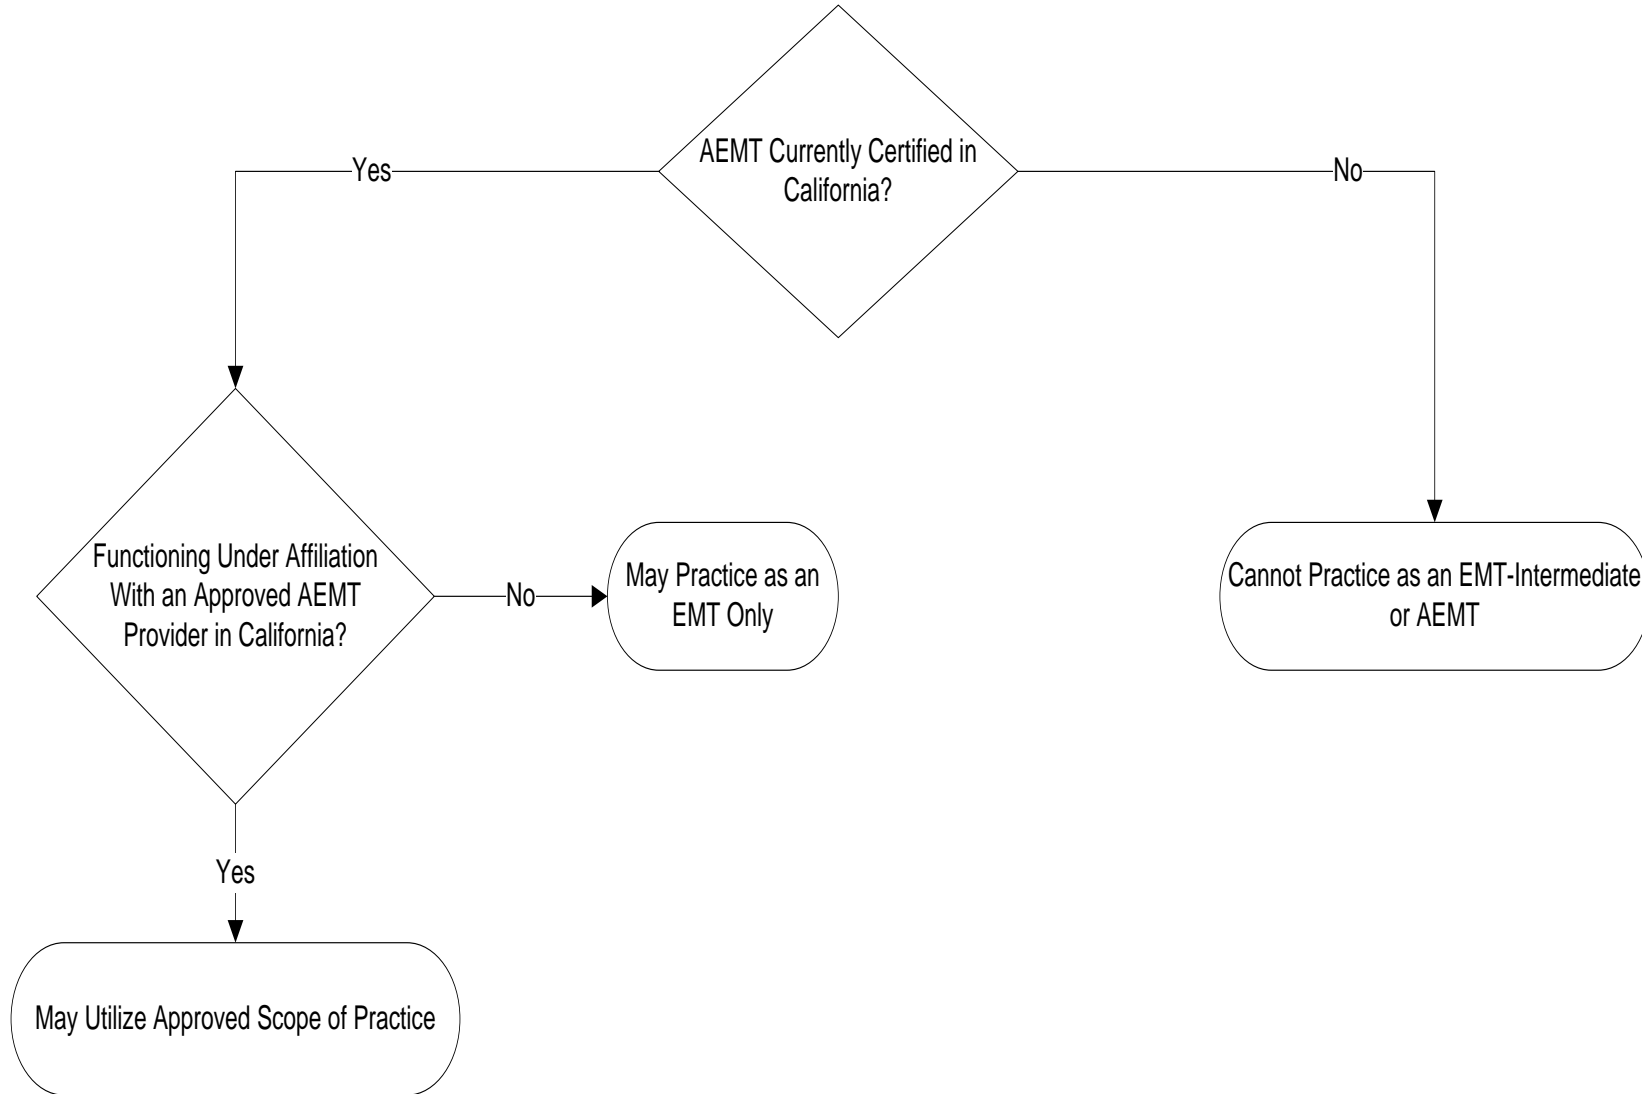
AEMT Currently Certified in California?

Yes

No

Functioning Under Affiliation With an Approved AEMT Provider in California?

No

May Practice as an EMT Only

Cannot Practice as an EMT-Intermediate or AEMT

Yes

May Utilize Approved Scope of Practice